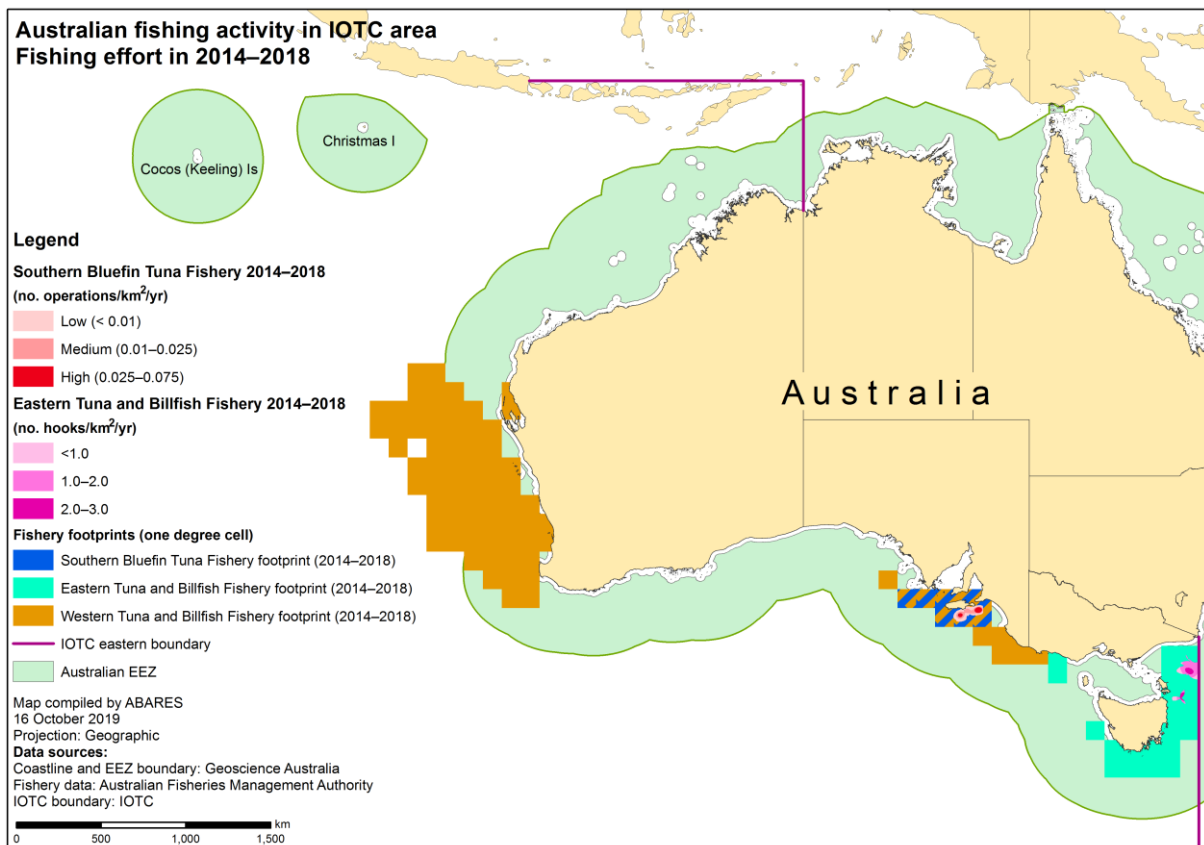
Australian fishing activity in IOTC area
Fishing effort in 2014–2018

Cocos (Keeling) Is

Christmas I

Australia

Legend

Southern Bluefin Tuna Fishery 2014–2018
(no. operations/km$^2$/yr)
Low (< 0.01)
Medium (0.01–0.025)
High (0.025–0.075)

Eastern Tuna and Billfish Fishery 2014–2018
(no. hooks/km$^2$/yr)
<1.0
1.0–2.0
2.0–3.0

Fishery footprints (one degree cell)
Southern Bluefin Tuna Fishery footprint (2014–2018)
Eastern Tuna and Billfish Fishery footprint (2014–2018)
Western Tuna and Billfish Fishery footprint (2014–2018)
IOTC eastern boundary
Australian EEZ

Map compiled by ABARES
16 October 2019
Projection: Geographic
Data sources:
Coastline and EEZ boundary: Geoscience Australia
Fishery data: Australian Fisheries Management Authority
IOTC boundary: IOTC

km
0 500 1,000 1,500